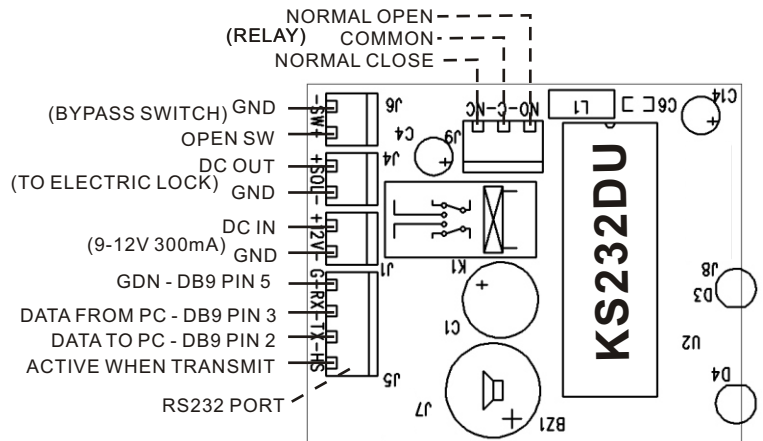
NORMAL OPEN
(RELAY) COMMON
NORMAL CLOSE

(BYPASS SWITCH) GND
OPEN SW
DC OUT
(TO ELECTRIC LOCK) GND
DC IN
(9-12V 300mA) GND
GDN - DB9 PIN 5
DATA FROM PC - DB9 PIN 3
DATA TO PC - DB9 PIN 2
ACTIVE WHEN TRANSMIT
RS232 PORT

-SW+
+SOL-
-12V+
G
RX
TX
HS
J6
J4
J1
J5
NC
C
NO
J9
C4
K1
C1
J7
BZ1
L1
C6
C14
KS232DU
U2
J8
D3
D4